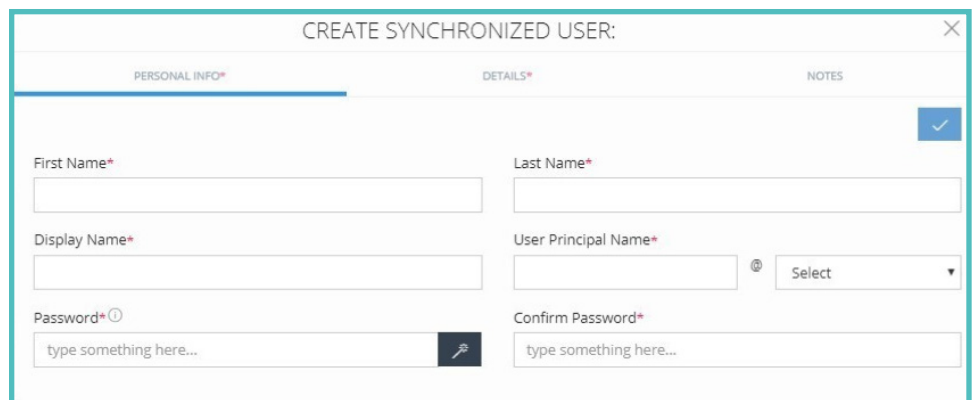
CREATE SYNCHRONIZED USER:

PERSONAL INFO*
DETAILS*
NOTES

First Name*
Last Name*

Display Name*
User Principal Name*
@
Select

Password*
type something here...
Confirm Password*
type something here...